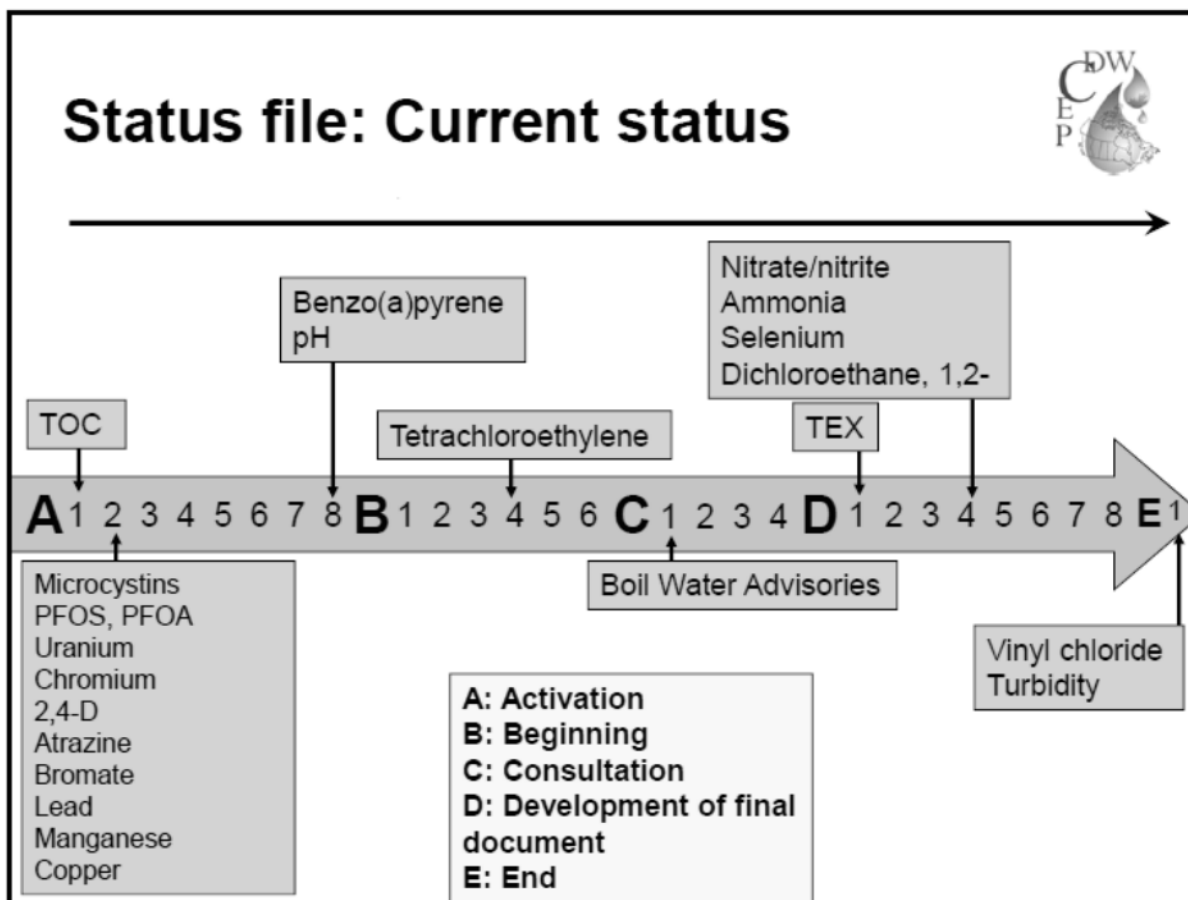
Status file: Current status

CDWEP

Benzo(a)pyrene
pH

Nitrate/nitrite
Ammonia
Selenium
Dichloroethane, 1,2-

TOC

Tetrachloroethylene

TEX

A 1 2 3 4 5 6 7 8 B 1 2 3 4 5 6 C 1 2 3 4 D 1 2 3 4 5 6 7 8 E 1

Microcystins
PFOS, PFOA
Uranium
Chromium
2,4-D
Atrazine
Bromate
Lead
Manganese
Copper

Boil Water Advisories

Vinyl chloride
Turbidity

A: Activation
B: Beginning
C: Consultation
D: Development of final document
E: End